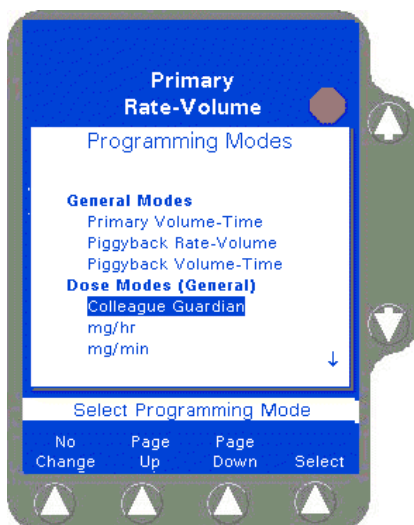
Primary
Rate-Volume

Programming Modes

General Modes
Primary Volume-Time
Piggyback Rate-Volume
Piggyback Volume-Time
Dose Modes (General)
Colleague Guardian
mg/hr
mg/min
↓

Select Programming Mode

No Change

Page Up

Page Down

Select